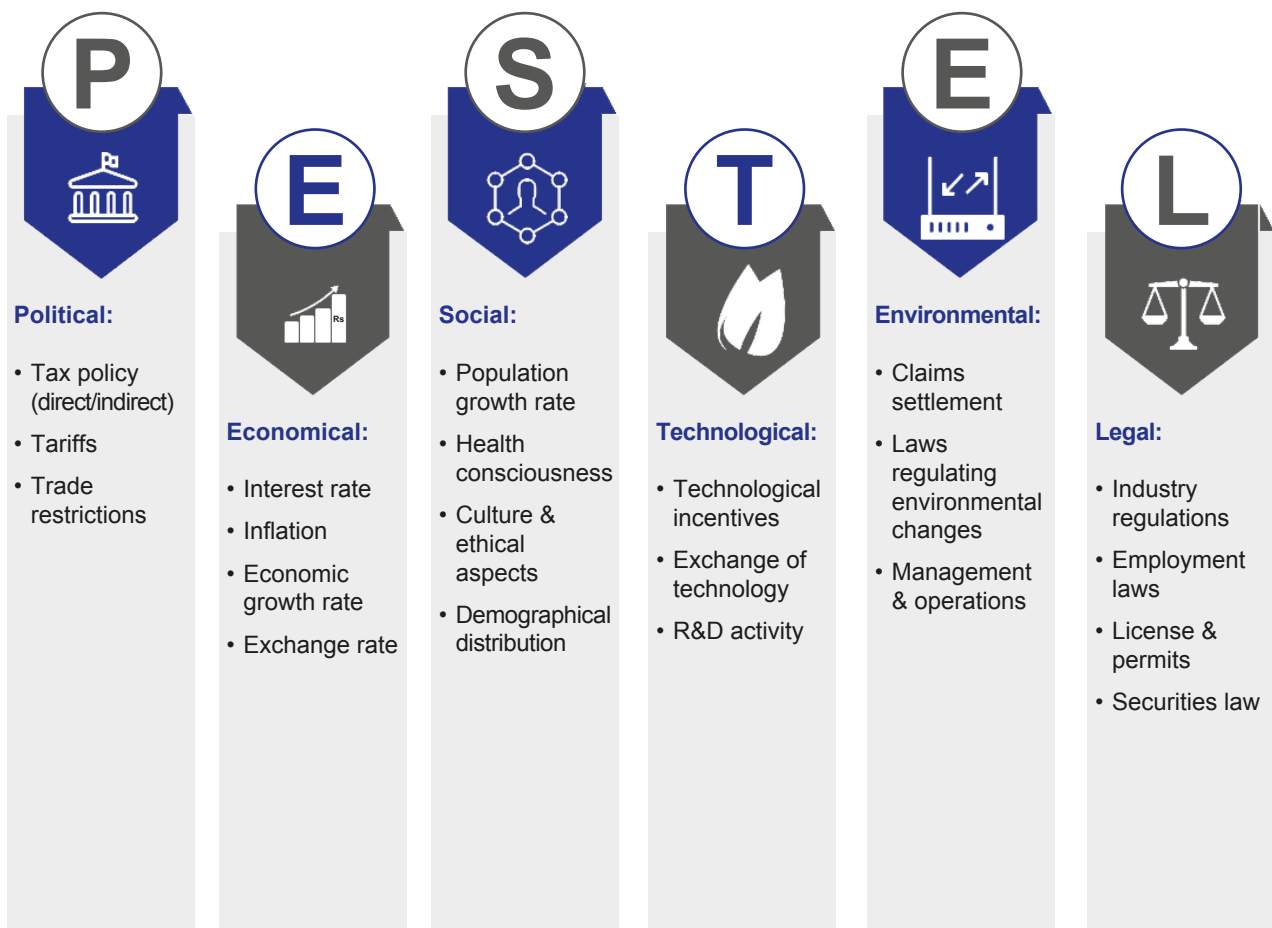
P

Political:

- Tax policy (direct/indirect)
- Tariffs
- Trade restrictions

E

Rs

Economical:

- Interest rate
- Inflation
- Economic growth rate
- Exchange rate

S

Social:

- Population growth rate
- Health consciousness
- Culture & ethical aspects
- Demographical distribution

T

Technological:

- Technological incentives
- Exchange of technology
- R&D activity

E

Environmental:

- Claims settlement
- Laws regulating environmental changes
- Management & operations

L

Legal:

- Industry regulations
- Employment laws
- License & permits
- Securities law